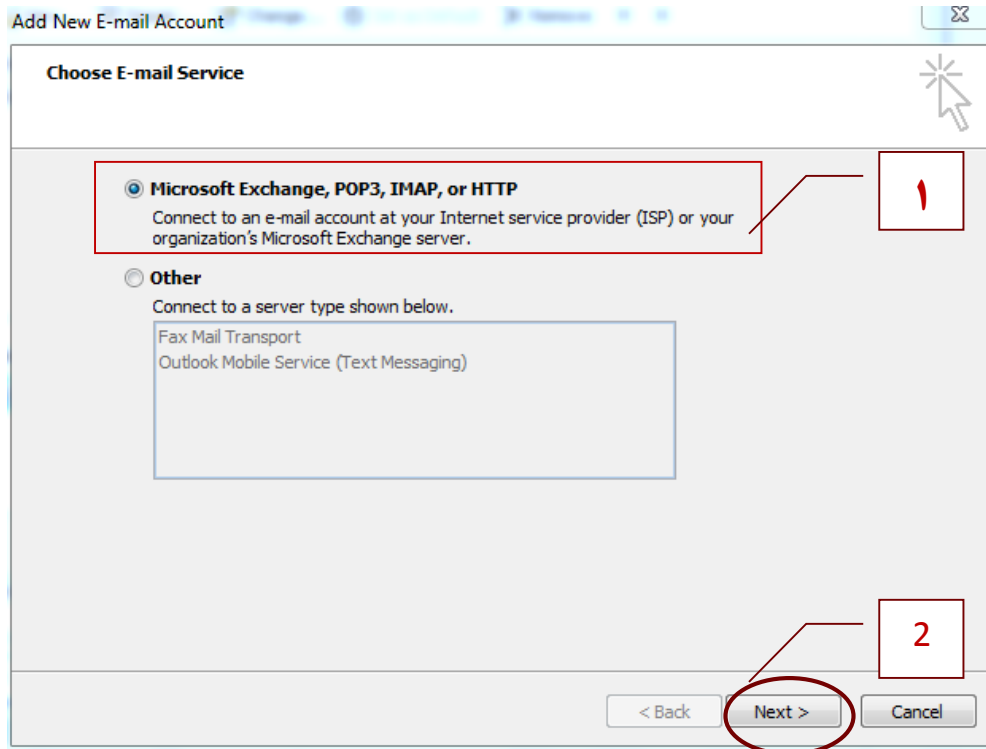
Add New E-mail Account

Choose E-mail Service

Microsoft Exchange, POP3, IMAP, or HTTP
Connect to an e-mail account at your Internet service provider (ISP) or your organization's Microsoft Exchange server.

١

Other
Connect to a server type shown below.

Fax Mail Transport
Outlook Mobile Service (Text Messaging)

2

< Back
Next >
Cancel